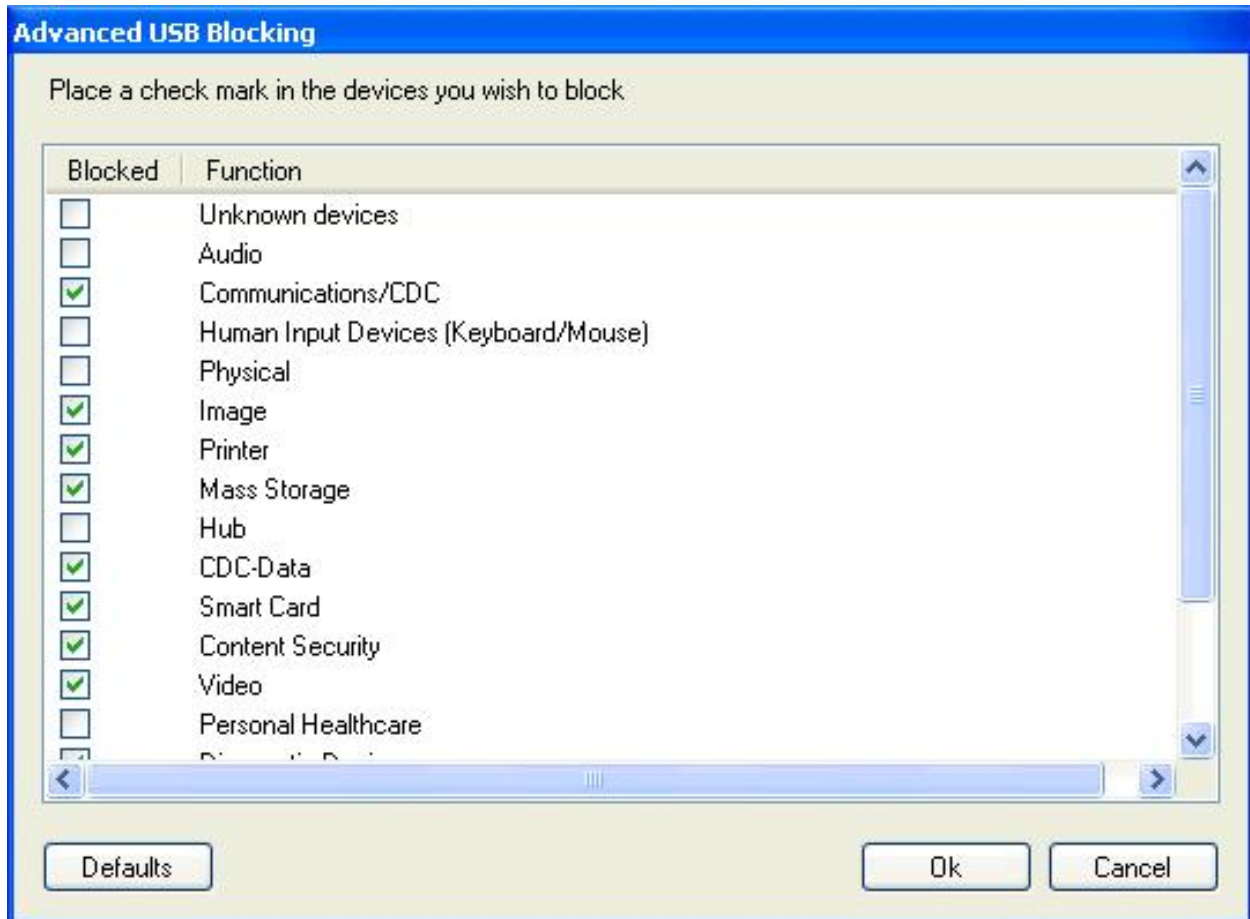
Advanced USB Blocking

Place a check mark in the devices you wish to block

| Blocked | Function |
|---|---|
| | Unknown devices |
| | Audio |
| ✓ | Communications/CDC |
| | Human Input Devices (Keyboard/Mouse) |
| | Physical |
| ✓ | Image |
| ✓ | Printer |
| ✓ | Mass Storage |
| | Hub |
| ✓ | CDC-Data |
| ✓ | Smart Card |
| ✓ | Content Security |
| ✓ | Video |
| | Personal Healthcare |
| | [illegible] |

Defaults

Ok

Cancel